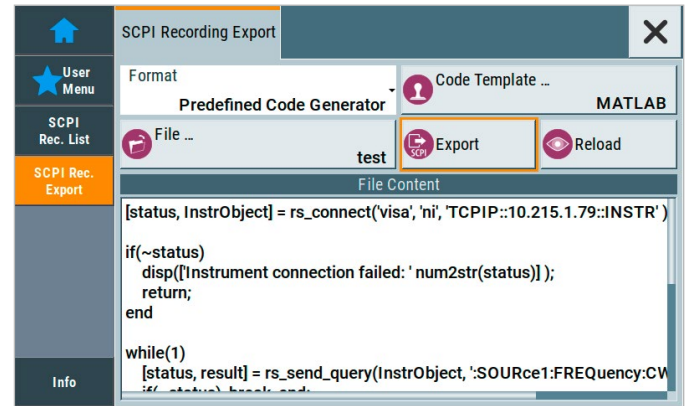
SCPI Recording Export

User Menu

SCPI Rec. List

SCPI Rec. Export

Info

Format
Predefined Code Generator

Code Template ...
MATLAB

File ...
test

SCPI

Export

Reload

File Content

[status, InstrObject] = rs_connect('visa', 'ni', 'TCPIP::10.215.1.79::INSTR' )

if(~status)
disp(['Instrument connection failed: ' num2str(status)] );
return;
end

while(1)
[status, result] = rs_send_query(InstrObject, ':SOURce1:FREQuency:CW
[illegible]